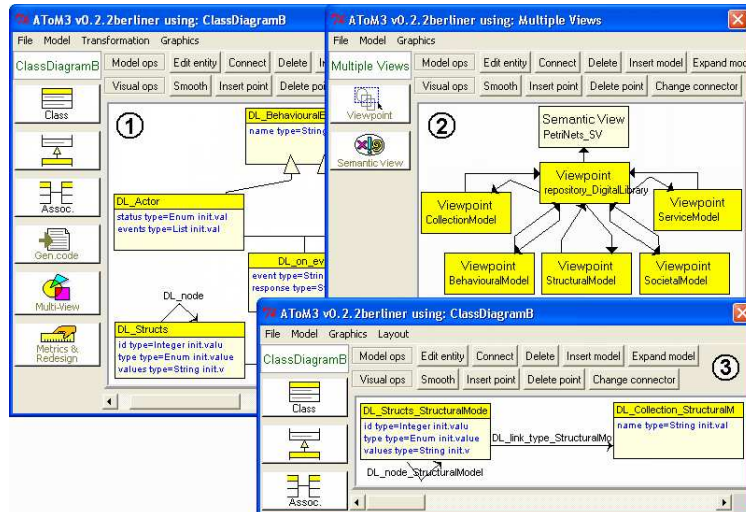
AToM3 v0.2.2berliner using: ClassDiagramB

File Model Transformation Graphics

ClassDiagramB

Model ops | Edit entity | Connect | Delete | In

Visual ops | Smooth | Insert point | Delete poi

Class

Assoc.

Gen.code

Multi-View

Metrics & Redesign

①

DL_BehaviouralB
name type=String

DL_Actor
status type=Enum init.val
events type=List init.val

DL_on_ev
event type=Strin
response type=S

DL_node

DL_Structs
id type=Integer init.valu
type type=Enum init.value
values type=String init.v

AToM3 v0.2.2berliner using: Multiple Views

File Model Graphics

Multiple Views

Model ops | Edit entity | Connect | Delete | Insert model | Expand mod

Visual ops | Smooth | Insert point | Delete point | Change connector

Viewpoint

Semantic view

②

Semantic View
PetriNets_SV

Viewpoint
repository_DigitalLibrary

Viewpoint
CollectionModel

Viewpoint
ServiceModel

Viewpoint
BehaviouralModel

Viewpoint
StructuralModel

Viewpoint
SocietalModel

AToM3 v0.2.2berliner using: ClassDiagramB

File Model Graphics Layout

ClassDiagramB

Model ops | Edit entity | Connect | Delete | Insert model | Expand model

Visual ops | Smooth | Insert point | Delete point | Change connector

③

Class

Assoc.

DL_Structs_StructuralMode
id type=Integer init.valu
type type=Enum init.value
values type=String init.v

DL_link_type_StructuralMo

DL_Collection_StructuralM
name type=String init.val

DL_node_StructuralModel